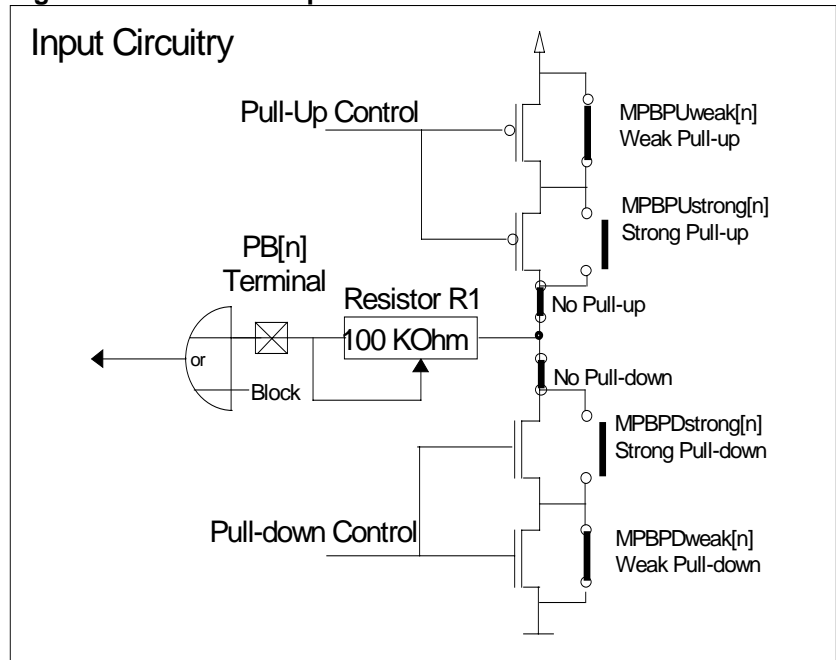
Input Circuitry

Pull-Up Control

MPBPUweak[n]
Weak Pull-up

MPBPUstrong[n]
Strong Pull-up

PB[n]
Terminal

Resistor R1

No Pull-up

or

100 KOhm

Block

No Pull-down

MPBPDstrong[n]
Strong Pull-down

Pull-down Control

MPBPDweak[n]
Weak Pull-down